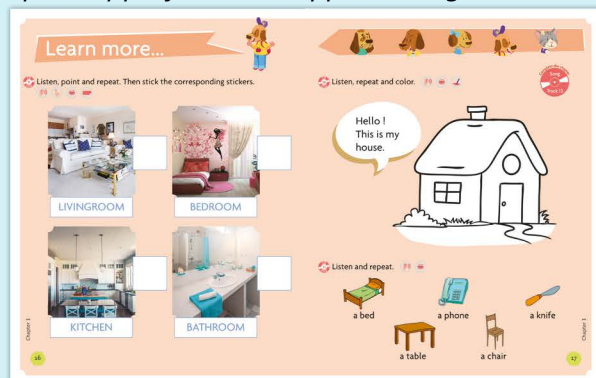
Learn more...

Listen, point and repeat. Then stick the corresponding stickers.

LIVINGROOM

BEDROOM

KITCHEN

BATHROOM

Chapter 1

16

Listen, repeat and color.

Song
Track 15

Hello !
This is my house.

Listen and repeat.

a bed

a phone

a knife

a table

a chair

Chapter 1

17